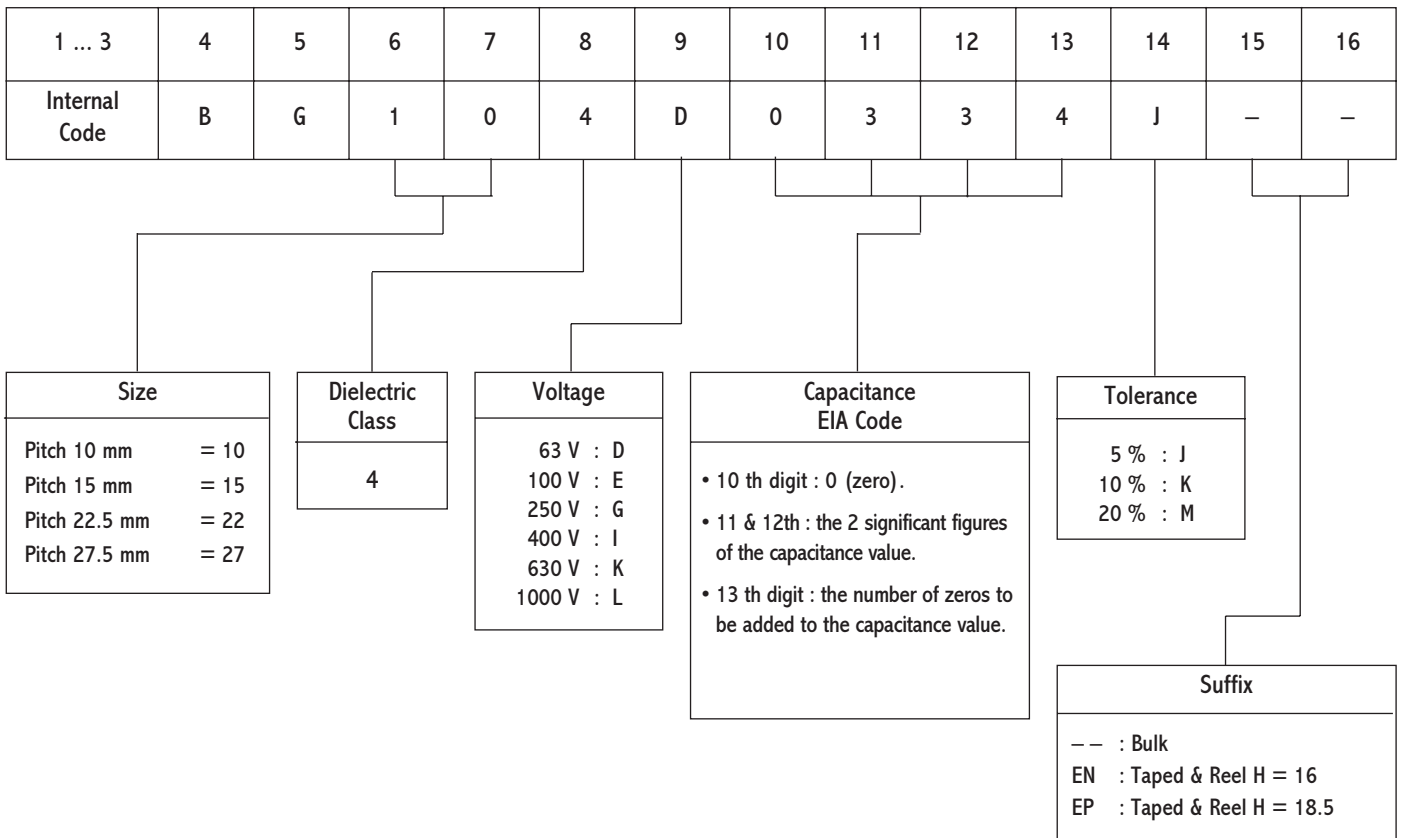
| 1 ... 3 | 4 | 5 | 6 | 7 | 8 | 9 | 10 | 11 | 12 | 13 | 14 | 15 | 16 |
|---|---|---|---|---|---|---|---|---|---|---|---|---|---|
| Internal Code | B | G | 1 | 0 | 4 | D | 0 | 3 | 3 | 4 | J | – | – |

Size

Pitch 10 mm = 10
Pitch 15 mm = 15
Pitch 22.5 mm = 22
Pitch 27.5 mm = 27

Dielectric Class

4

Voltage

63 V : D
100 V : E
250 V : G
400 V : I
630 V : K
1000 V : L

Capacitance EIA Code

• 10 th digit : 0 (zero).
• 11 & 12th : the 2 significant figures of the capacitance value.
• 13 th digit : the number of zeros to be added to the capacitance value.

Tolerance

5 % : J
10 % : K
20 % : M

Suffix

– – : Bulk
EN : Taped & Reel H = 16
EP : Taped & Reel H = 18.5